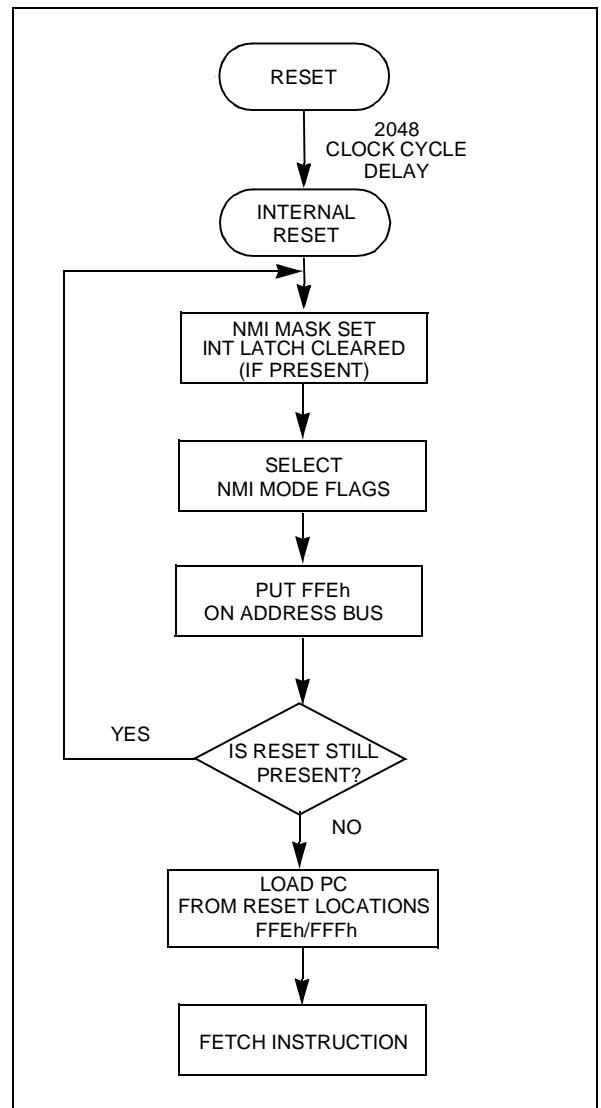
RESET

2048
CLOCK CYCLE
DELAY

INTERNAL
RESET

NMI MASK SET
INT LATCH CLEARED
(IF PRESENT)

SELECT
NMI MODE FLAGS

PUT FFEh
ON ADDRESS BUS

YES

IS RESET STILL
PRESENT?

NO

LOAD PC
FROM RESET LOCATIONS
FFEh/FFFh

FETCH INSTRUCTION